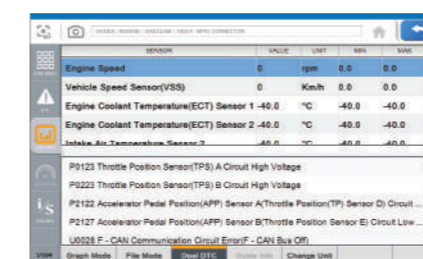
HONDA / 80WW / GASOLINE / OBD II WITH CONNECTOR

| SENSOR | VALUE | UNIT | MIN | MAX |
|---|---|---|---|---|
| Engine Speed | 0 | rpm | 0.0 | 0.0 |
| Vehicle Speed Sensor(VSS) | 0 | Km/h | 0.0 | 0.0 |
| Engine Coolant Temperature(ECT) Sensor 1 | -40.0 | °C | -40.0 | -40.0 |
| Engine Coolant Temperature(ECT) Sensor 2 | -40.0 | °C | -40.0 | -40.0 |
| Intake Air Temperature Sensor 2 | -40.0 | °C | -40.0 | -40.0 |

P0123 Throttle Position Sensor(TPS) A Circuit High Voltage

P0223 Throttle Position Sensor(TPS) B Circuit High Voltage

P2122 Accelerator Pedal Position(APP) Sensor A(Throttle Position(TP) Sensor D) Circuit ...

P2127 Accelerator Pedal Position(APP) Sensor B(Throttle Position Sensor E) Circuit Low ...

U0028 F - CAN Communication Circuit Error(F - CAN Bus Off)

Graph Mode | File Mode | Dual DTC | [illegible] | Change Unit